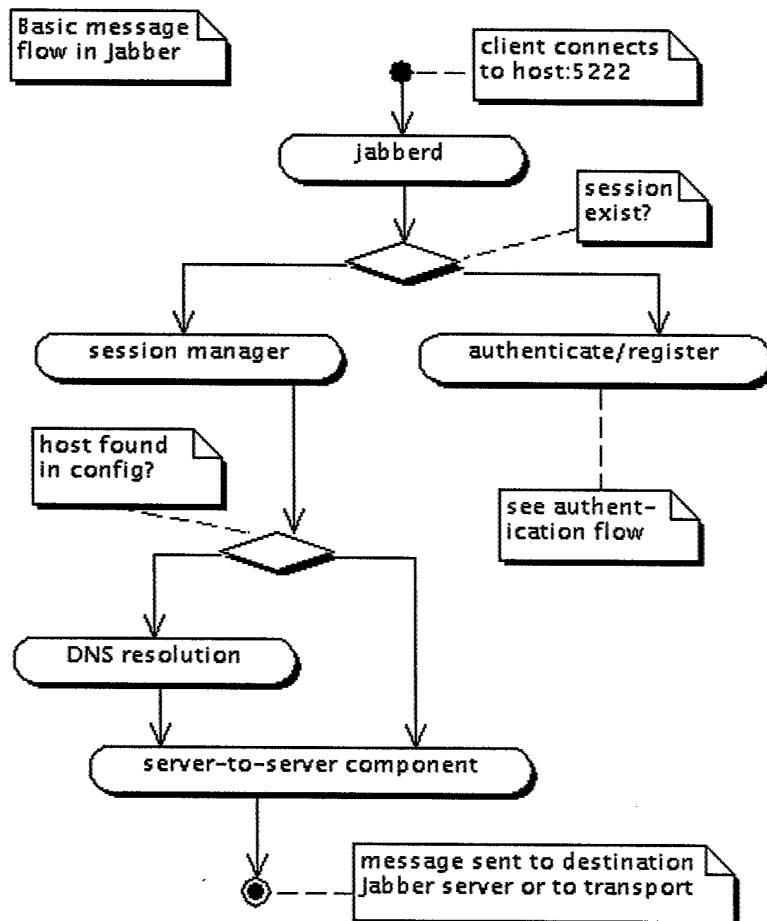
Basic message flow in Jabber

client connects to host:5222

jabberd

session exist?

session manager

authenticate/register

host found in config?

see authentication flow

DNS resolution

server-to-server component

message sent to destination Jabber server or to transport